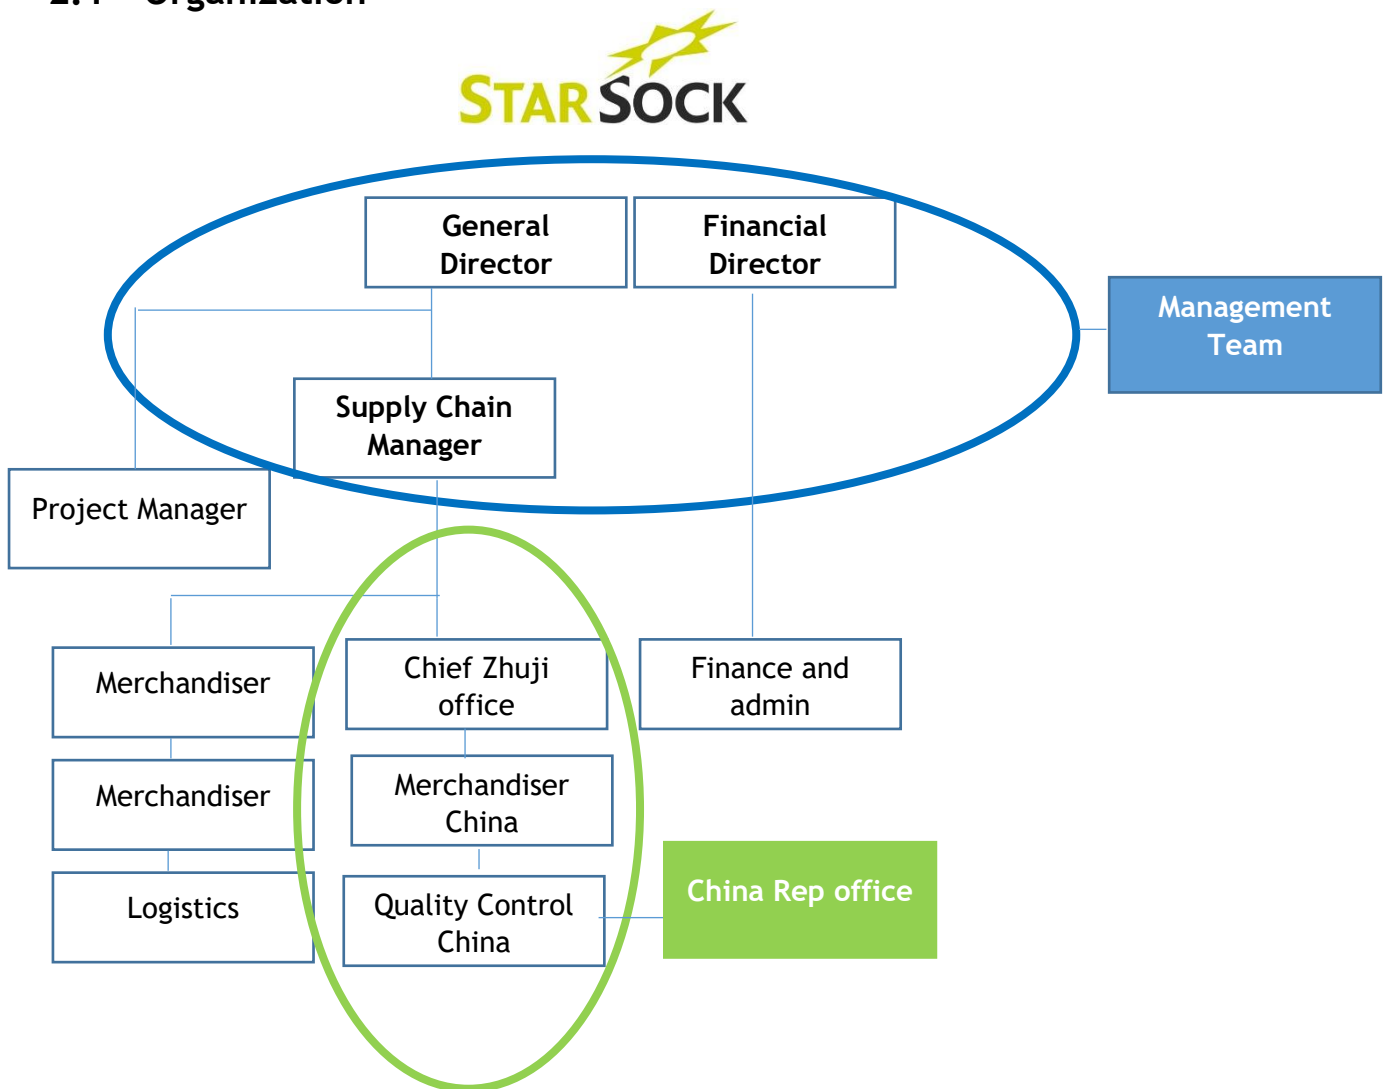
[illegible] Organization

STARSOCK

General Director

Financial Director

Management Team

Supply Chain Manager

Project Manager

Merchandiser

Chief Zhuji office

Finance and admin

Merchandiser

Merchandiser China

Logistics

Quality Control China

China Rep office